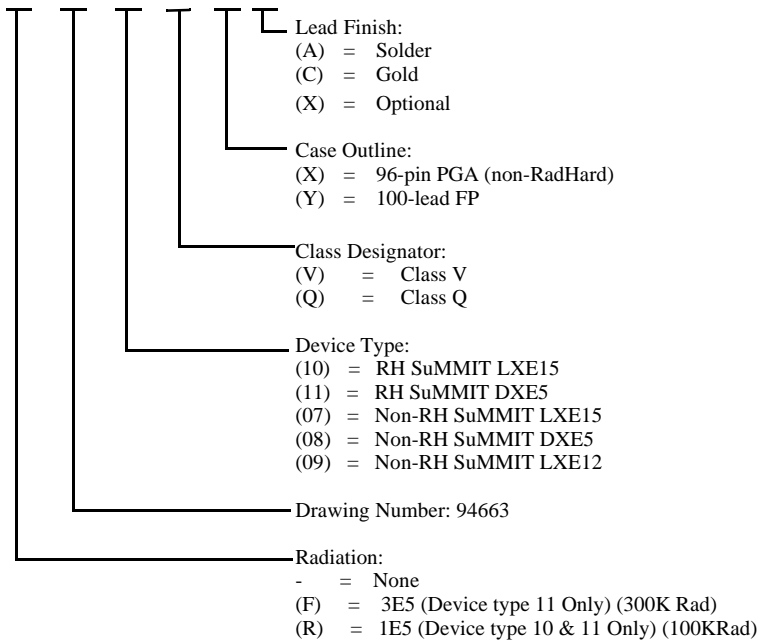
Lead Finish:
(A) = Solder
(C) = Gold
(X) = Optional

Case Outline:
(X) = 96-pin PGA (non-RadHard)
(Y) = 100-lead FP

Class Designator:
(V) = Class V
(Q) = Class Q

Device Type:
(10) = RH SuMMIT LXE15
(11) = RH SuMMIT DXE5
(07) = Non-RH SuMMIT LXE15
(08) = Non-RH SuMMIT DXE5
(09) = Non-RH SuMMIT LXE12

Drawing Number: 94663

Radiation:
- = None
(F) = 3E5 (Device type 11 Only) (300K Rad)
(R) = 1E5 (Device type 10 & 11 Only) (100KRad)